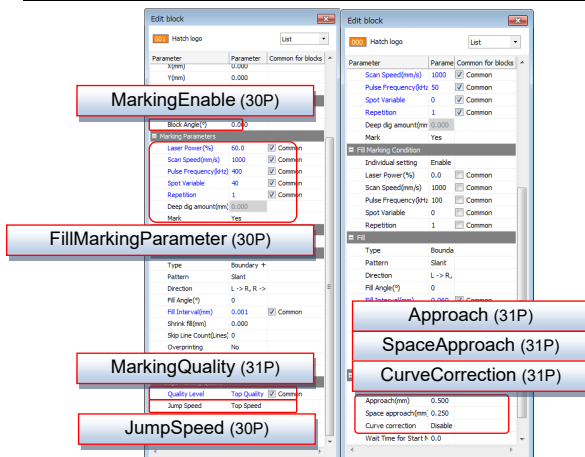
Edit block

001 Hatch logo List

| Parameter | Parameter | Common for blocks |
|---|---|---|
| X(mm) | 0.000 | |
| Y(mm) | 0.000 | |

MarkingEnable (30P)

| Block Angle(°) | 0.000 | |
|---|---|---|

Marking Parameters

| Laser Power(%) | 60.0 | Common |
|---|---|---|
| Scan Speed(mm/s) | 1000 | Common |
| Pulse Frequency(kHz) | 400 | Common |
| Spot Variable | 40 | Common |
| Repetition | 1 | Common |
| Deep dig amount(mm) | 0.000 | |
| Mark | Yes | |

FillMarkingParameter (30P)

| Type | Boundary + | |
|---|---|---|
| Pattern | Slant | |
| Direction | L -> R, R -> | |
| Fill Angle(°) | 0 | |
| Fill Interval(mm) | 0.001 | Common |
| Shrink fill(mm) | 0.000 | |
| Skip Line Count(Lines) | 0 | |
| Overprinting | No | |

MarkingQuality (31P)

| Quality Level | Top Quality | Common |
|---|---|---|
| Jump Speed | Top Speed | |

JumpSpeed (30P)

Edit block

000 Hatch logo List

| Parameter | Parame | Common for blocks |
|---|---|---|
| Scan Speed(mm/s) | 1000 | Common |
| Pulse Frequency(kHz) | 50 | Common |
| Spot Variable | 0 | Common |
| Repetition | 1 | Common |
| Deep dig amount(mm) | 0.000 | |
| Mark | Yes | |

Fill Marking Condition

| Individual setting | Enable | |
|---|---|---|
| Laser Power(%) | 0.0 | Common |
| Scan Speed(mm/s) | 1000 | Common |
| Pulse Frequency(kHz) | 100 | Common |
| Spot Variable | 0 | Common |
| Repetition | 1 | Common |

Fill

| Type | Bounda | |
|---|---|---|
| Pattern | Slant | |
| Direction | L -> R, | |
| Fill Angle(°) | 0 | |
| Fill Interval(mm) | 0.060 | Common |

Approach (31P)

SpaceApproach (31P)

CurveCorrection (31P)

| Approach(mm) | 0.500 |
|---|---|
| Space approach(mm) | 0.250 |
| Curve correction | Disable |
| Wait Time for Start M | 0.0 |